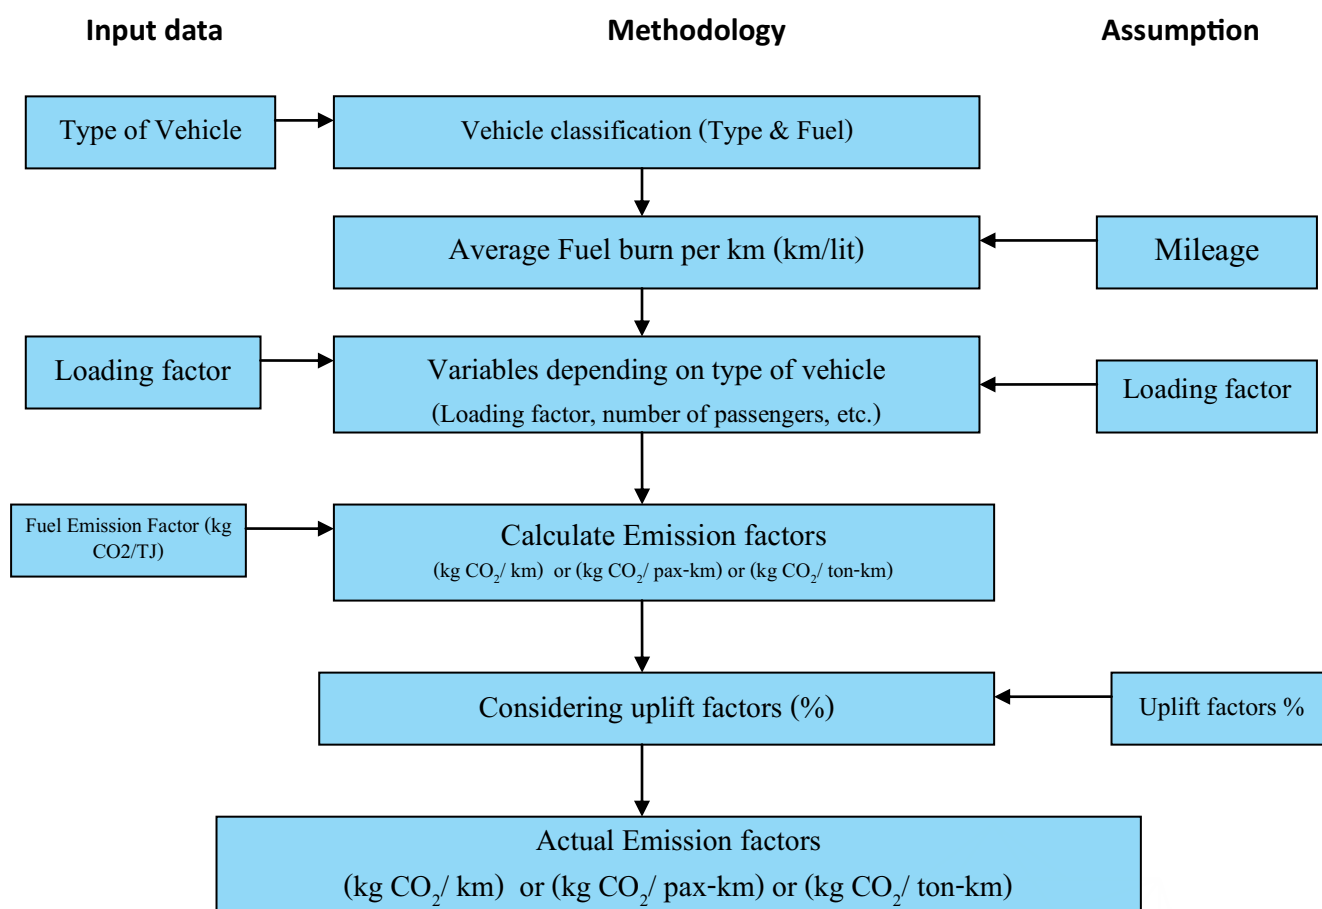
Input data

Methodology

Assumption

Type of Vehicle

Vehicle classification (Type & Fuel)

Average Fuel burn per km (km/lit)

Mileage

Loading factor

Variables depending on type of vehicle (Loading factor, number of passengers, etc.)

Loading factor

Fuel Emission Factor (kg CO2/TJ)

Calculate Emission factors (kg $CO_2$/ km) or (kg $CO_2$/ pax-km) or (kg $CO_2$/ ton-km)

Considering uplift factors (%)

Uplift factors %

Actual Emission factors (kg $CO_2$/ km) or (kg $CO_2$/ pax-km) or (kg $CO_2$/ ton-km)